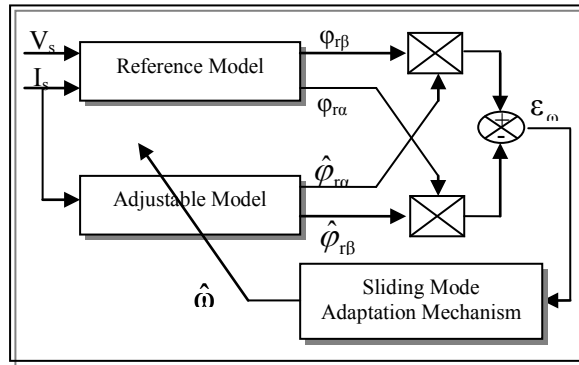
$V_s$

$I_s$

Reference Model

$\varphi_{r\beta}$

$\varphi_{r\alpha}$

$\hat{\varphi}_{r\alpha}$

Adjustable Model

$\hat{\varphi}_{r\beta}$

+

-

$\varepsilon_{\omega}$

$\hat{\omega}$

Sliding Mode Adaptation Mechanism